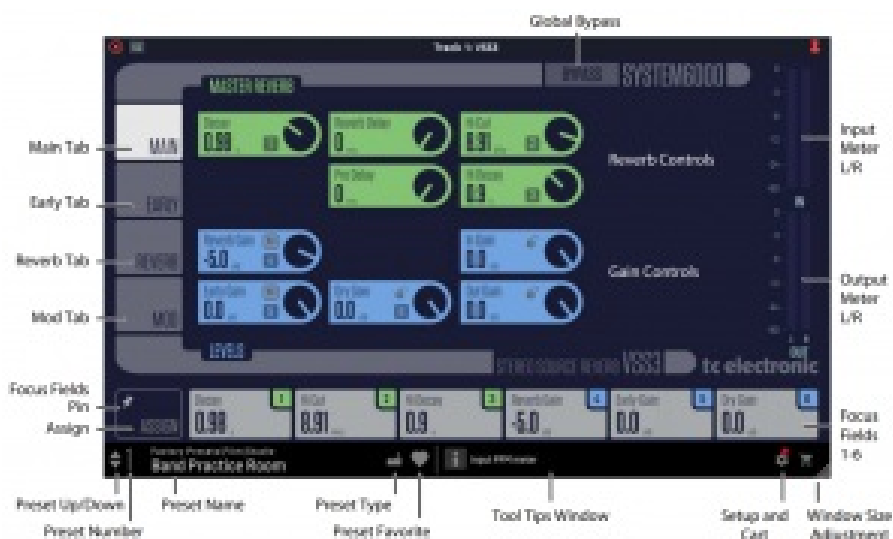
Global Bypass

Track 1 VSS3

BYPASS SYSTEM6000

MASTER REVERB

Main Tab

MAIN

Early Tab

EARLY

Reverb Tab

REVERB

Mod Tab

MOD

Decay 0.98

Reverb Delay 0

Pre Delay 0

Hi Cut 0.91

Hi Decay 0.9

Reverb Controls

Input Meter L/R

Reverb Gain -5.0

Early Gain 0.0

Dry Gain 0.0

In Gain 0.0

Out Gain 0.0

Gain Controls

Output Meter L/R

LEVELS

STEREO SOURCE REVERB VSS3 tc electronic

Focus Fields Pin

Assign

ASSIGN

Decay 0.98 1

HiCut 0.91 2

Hi Decay 0.9 3

Reverb Gain -5.0 4

Early Gain 0.0 5

Dry Gain 0.0 6

Focus Fields 1-6

1

Factory Presets/Fine/Studio

Band Practice Room

Input PPM meter

Preset Up/Down

Preset Number

Preset Name

Preset Type

Preset Favorite

Tool Tips Window

Setup and Cart

Window Size Adjustment